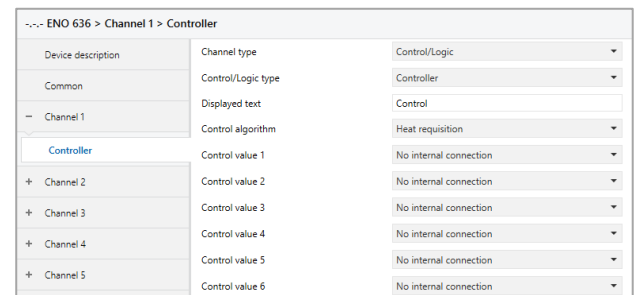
-.-.- ENO 636 > Channel 1 > Controller

Device description
Common
− Channel 1
Controller
+ Channel 2
+ Channel 3
+ Channel 4
+ Channel 5

| | |
|---|---|
| Channel type | Control/Logic |
| Control/Logic type | Controller |
| Displayed text | Control |
| Control algorithm | Heat requisition |
| Control value 1 | No internal connection |
| Control value 2 | No internal connection |
| Control value 3 | No internal connection |
| Control value 4 | No internal connection |
| Control value 5 | No internal connection |
| Control value 6 | No internal connection |